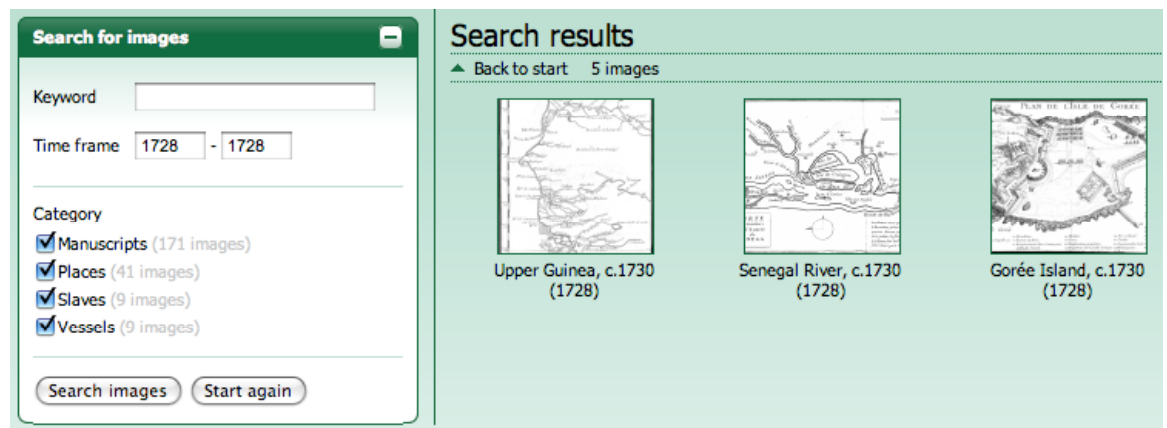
Search for images

Keyword

Time frame 1728 - 1728

Category
Manuscripts (171 images)
Places (41 images)
Slaves (9 images)
Vessels (9 images)

Search images Start again

Search results

Back to start 5 images

PLAN DE L'ISLE DE GOREE

Upper Guinea, c.1730 (1728)

Senegal River, c.1730 (1728)

Gorée Island, c.1730 (1728)